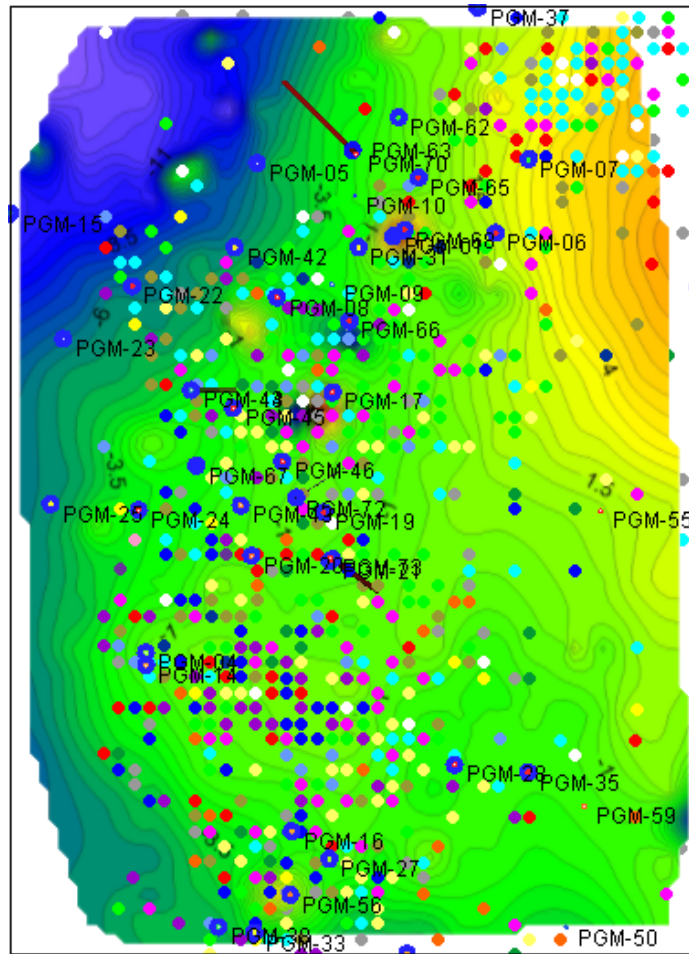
PGM-37
PGM-62
PGM-63
PGM-70
PGM-05
PGM-65
PGM-07
PGM-10
PGM-15
PGM-68
PGM-06
PGM-42
PGM-31
PGM-09
PGM-22
PGM-08
PGM-66
PGM-23
PGM-44
PGM-17
PGM-45
PGM-46
PGM-67
PGM-72
PGM-25
PGM-24
PGM-19
PGM-55
PGM-20
PGM-73
PGM-21
PGM-04
PGM-14
PGM-28
PGM-35
PGM-59
PGM-16
PGM-27
PGM-56
PGM-39
PGM-33
PGM-50
-11
-3.5
-3.5
-4
1.5
-3.5